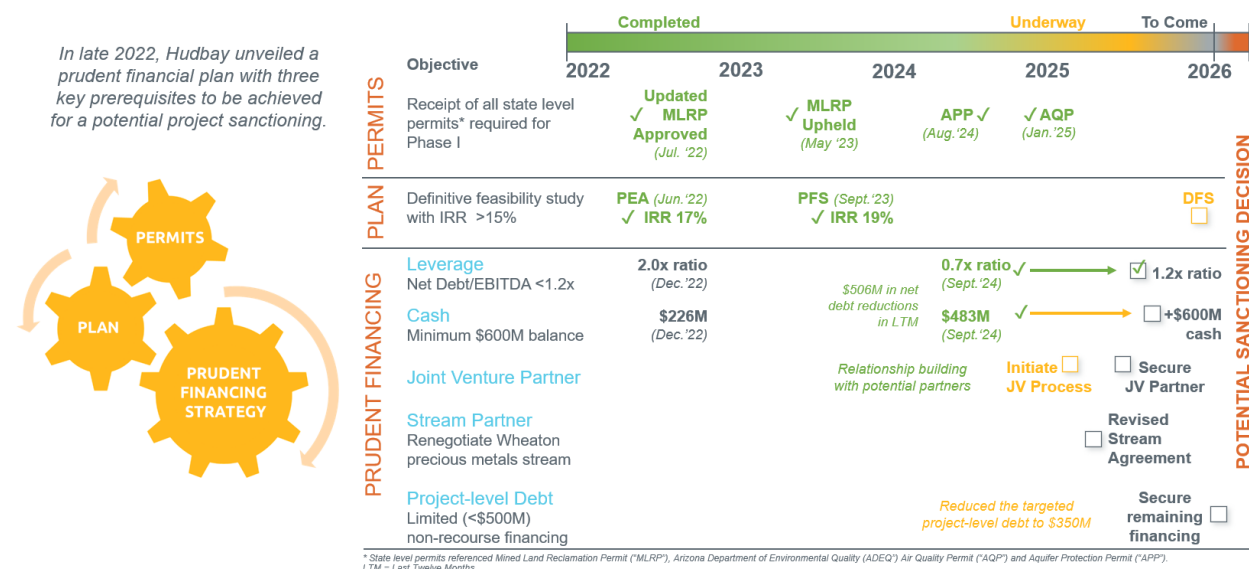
In late 2022, Hudbay unveiled a prudent financial plan with three key prerequisites to be achieved for a potential project sanctioning.

PERMITS

PLAN

PRUDENT FINANCING STRATEGY

Completed | Underway | To Come

Objective | 2022 | 2023 | 2024 | 2025 | 2026

PERMITS

Receipt of all state level permits* required for Phase I

✓ Updated MLRP Approved (Jul. '22)

✓ MLRP Upheld (May '23)

APP ✓ (Aug.'24)

✓ AQP (Jan.'25)

PLAN

Definitive feasibility study with IRR >15%

PEA (Jun.'22) ✓ IRR 17%

PFS (Sept.'23) ✓ IRR 19%

DFS

PRUDENT FINANCING

Leverage
Net Debt/EBITDA <1.2x

2.0x ratio (Dec.'22)

$506M in net debt reductions in LTM

0.7x ratio ✓ (Sept.'24)

1.2x ratio

Cash
Minimum $600M balance

$226M (Dec.'22)

$483M ✓ (Sept.'24)

+$600M cash

Joint Venture Partner

Relationship building with potential partners

Initiate JV Process

Secure JV Partner

Stream Partner
Renegotiate Wheaton precious metals stream

Revised Stream Agreement

Project-level Debt
Limited (<$500M) non-recourse financing

Reduced the targeted project-level debt to $350M

Secure remaining financing

POTENTIAL SANCTIONING DECISION

* State level permits referenced Mined Land Reclamation Permit ("MLRP"), Arizona Department of Environmental Quality (ADEQ) Air Quality Permit ("AQP") and Aquifer Protection Permit ("APP").
LTM = Last Twelve Months